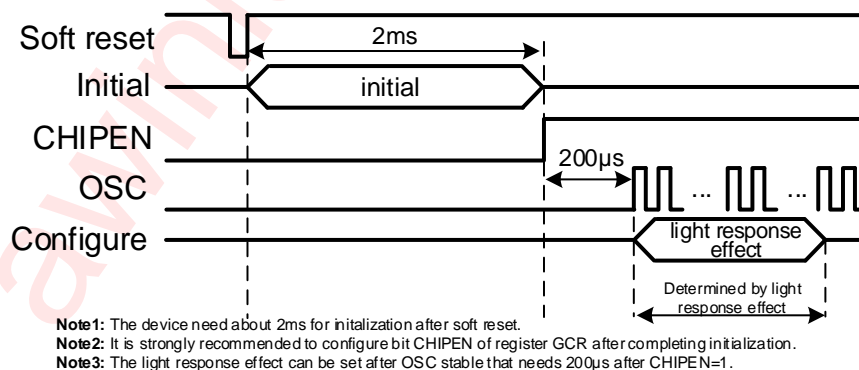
Soft reset
2ms
Initial
initial
CHIPEN
200μs
OSC
... ...
Configure
light response effect
Determined by light response effect

**Note1:** The device need about 2ms for initalization after soft reset.
**Note2:** It is strongly recommended to configure bit CHIPEN of register GCR after completing initialization.
**Note3:** The light response effect can be set after OSC stable that needs 200μs after CHIPEN=1.